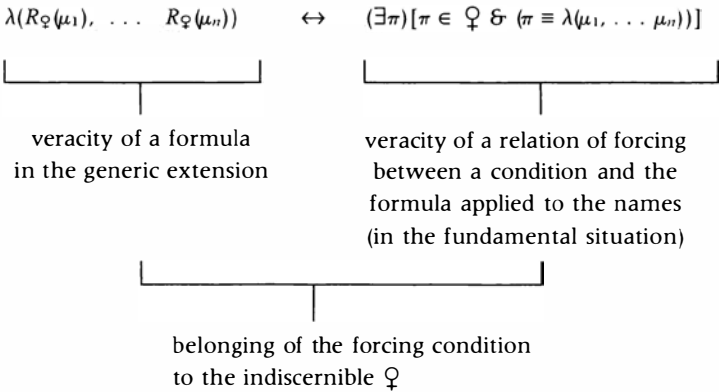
$\lambda(R_♀(\mu_1), \ldots R_♀(\mu_n))$ $\leftrightarrow$ $(\exists\pi)[\pi \in ♀ \,\&\, (\pi \equiv \lambda(\mu_1, \ldots \mu_n))]$

veracity of a formula in the generic extension

veracity of a relation of forcing between a condition and the formula applied to the names (in the fundamental situation)

belonging of the forcing condition to the indiscernible ♀